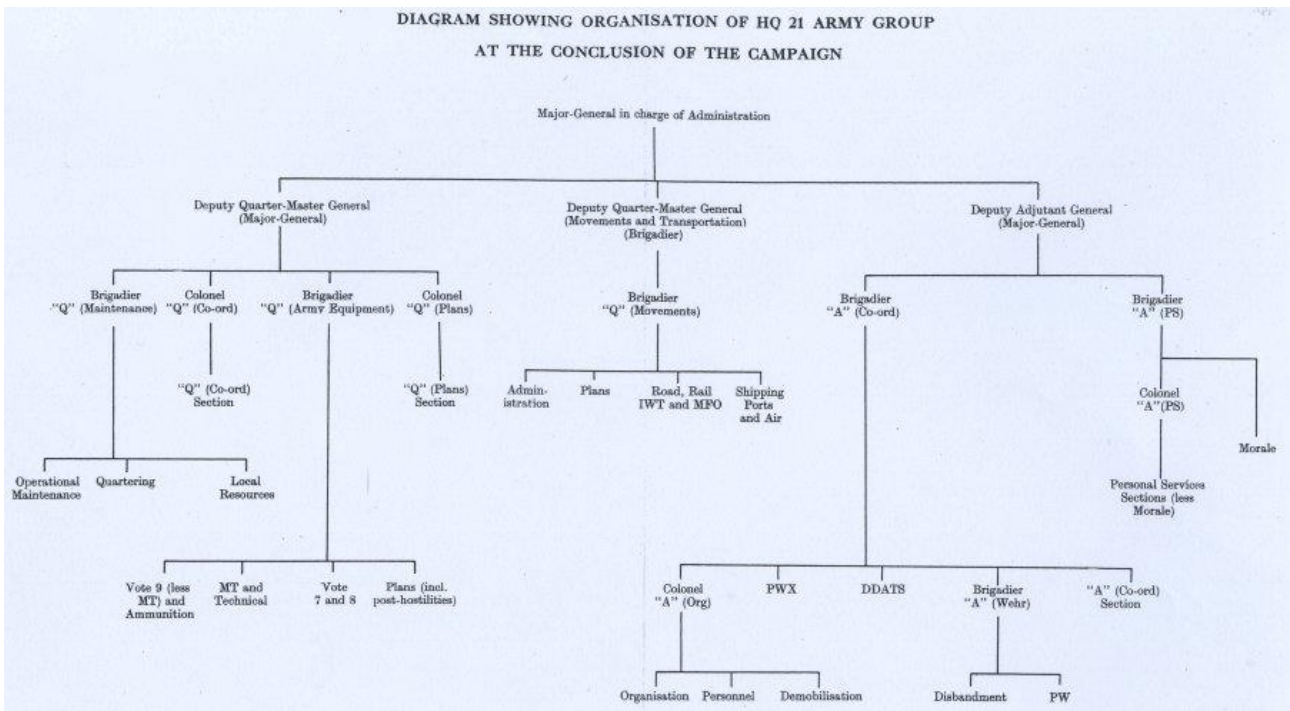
DIAGRAM SHOWING ORGANISATION OF HQ 21 ARMY GROUP
AT THE CONCLUSION OF THE CAMPAIGN

Major-General in charge of Administration

Deputy Quarter-Master General (Major-General)

Brigadier "Q" (Maintenance)

Operational Maintenance

Quartering

Local Resources

Colonel "Q" (Co-ord)

"Q" (Co-ord) Section

Brigadier "Q" (Army Equipment)

Vote 9 (less MT) and Ammunition

MT and Technical

Vote 7 and 8

Plans (incl. post-hostilities)

Colonel "Q" (Plans)

"Q" (Plans) Section

Deputy Quarter-Master General (Movements and Transportation) (Brigadier)

Brigadier "Q" (Movements)

Administration

Plans

Road, Rail IWT and MFO

Shipping Ports and Air

Deputy Adjutant General (Major-General)

Brigadier "A" (Co-ord)

Colonel "A" (Org)

Organisation

Personnel

Demobilisation

PWX

DDATS

Brigadier "A" (Wehr)

Disbandment

PW

"A" (Co-ord) Section

Brigadier "A" (PS)

Colonel "A"(PS)

Personal Services Sections (less Morale)

Morale